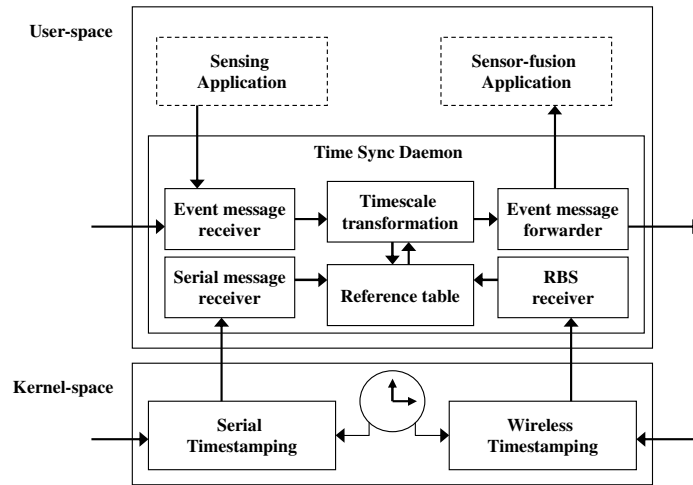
User-space

Sensing Application

Sensor-fusion Application

Time Sync Daemon

Event message receiver

Timescale transformation

Event message forwarder

Serial message receiver

Reference table

RBS receiver

Kernel-space

Serial Timestamping

Wireless Timestamping